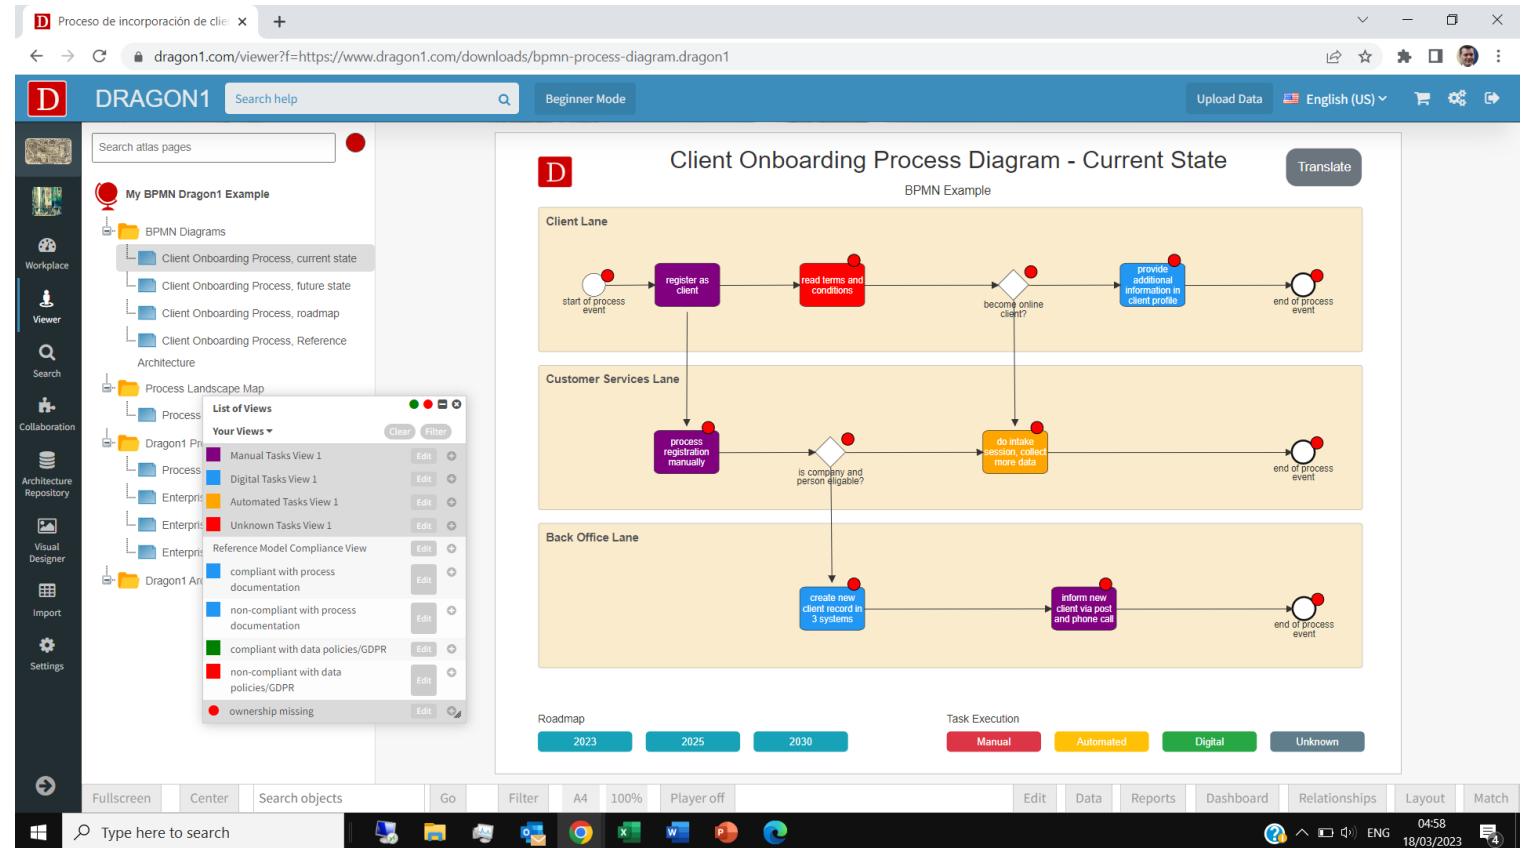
Proceso de incorporación de clie ×

dragon1.com/viewer?f=https://www.dragon1.com/downloads/bpmn-process-diagram.dragon1

DRAGON1 Search help Beginner Mode Upload Data English (US)

Workplace
Viewer
Search
Collaboration
Architecture Repository
Visual Designer
Import
Settings

Search atlas pages

My BPMN Dragon1 Example
BPMN Diagrams
Client Onboarding Process, current state
Client Onboarding Process, future state
Client Onboarding Process, roadmap
Client Onboarding Process, Reference Architecture
Process Landscape Map
Process
Dragon1 Pr
Process
Enterpris
Enterpris
Enterpris
Dragon1 Ar

List of Views
Your Views ▾ Clear Filter
Manual Tasks View 1 Edit
Digital Tasks View 1 Edit
Automated Tasks View 1 Edit
Unknown Tasks View 1 Edit
Reference Model Compliance View Edit
compliant with process documentation Edit
non-compliant with process documentation Edit
compliant with data policies/GDPR Edit
non-compliant with data policies/GDPR Edit
ownership missing Edit

Client Onboarding Process Diagram - Current State
BPMN Example
Translate

Client Lane
start of process event
register as client
read terms and conditions
become online client?
provide additional information in client profile
end of process event

Customer Services Lane
process registration manually
is company and person eligable?
do intake session, collect more data
end of process event

Back Office Lane
create new client record in 3 systems
inform new client via post and phone call
end of process event

Roadmap
2023 2025 2030

Task Execution
Manual Automated Digital Unknown

Fullscreen Center Search objects Go Filter A4 100% Player off Edit Data Reports Dashboard Relationships Layout Match

Type here to search
ENG 04:58 18/03/2023